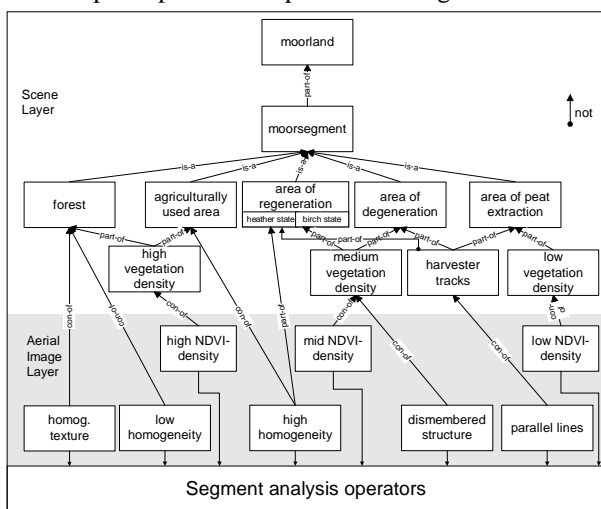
moorland

part-of

Scene Layer

not

moorsegment

is-a
is-a
is-a
is-a
is-a

forest

agriculturally used area

area of regeneration
heather state
birch state

area of degeneration

area of peat extraction

part-of
part-of
part-of
part-of
part-of
part-of
part-of

high vegetation density

medium vegetation density

harvester tracks

low vegetation density

con-of
con-of
con-of
con-of
con-of
con-of
con-of
con-of

Aerial Image Layer

high NDVI-density

mid NDVI-density

low NDVI-density

homog. texture

low homogeneity

high homogeneity

dismembered structure

parallel lines

Segment analysis operators